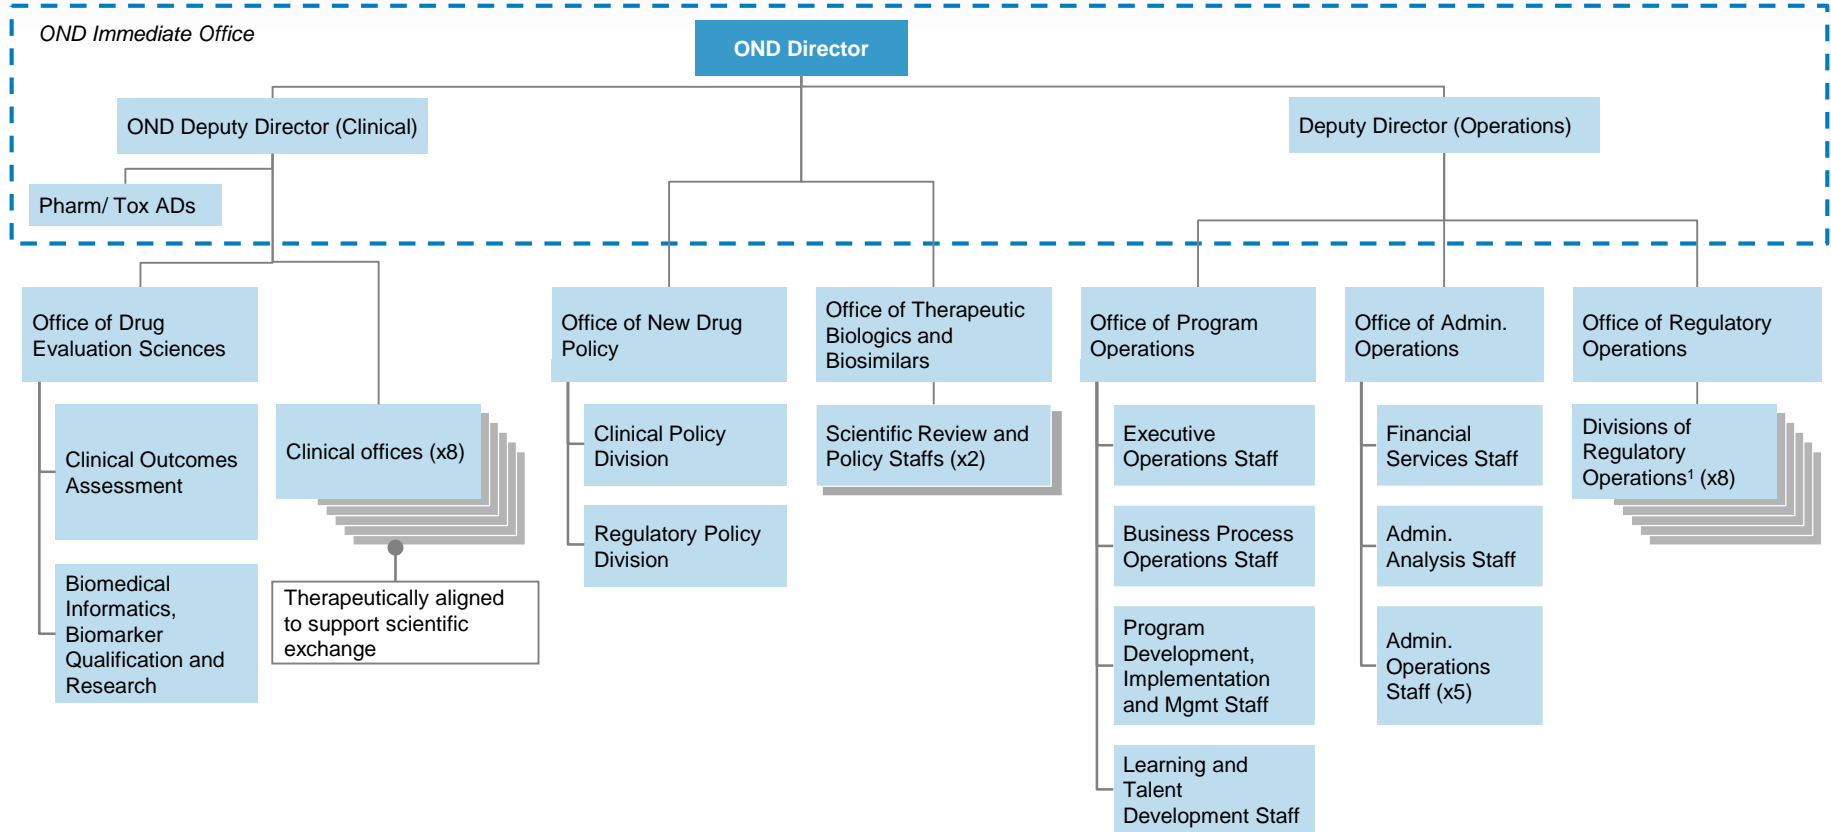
OND Immediate Office

OND Director

OND Deputy Director (Clinical)

Deputy Director (Operations)

Pharm/ Tox ADs

Office of Drug Evaluation Sciences

Clinical Outcomes Assessment

Biomedical Informatics, Biomarker Qualification and Research

Clinical offices (x8)

Therapeutically aligned to support scientific exchange

Office of New Drug Policy

Clinical Policy Division

Regulatory Policy Division

Office of Therapeutic Biologics and Biosimilars

Scientific Review and Policy Staffs (x2)

Office of Program Operations

Executive Operations Staff

Business Process Operations Staff

Program Development, Implementation and Mgmt Staff

Learning and Talent Development Staff

Office of Admin. Operations

Financial Services Staff

Admin. Analysis Staff

Admin. Operations Staff (x5)

Office of Regulatory Operations

Divisions of Regulatory Operations$^1$ (x8)